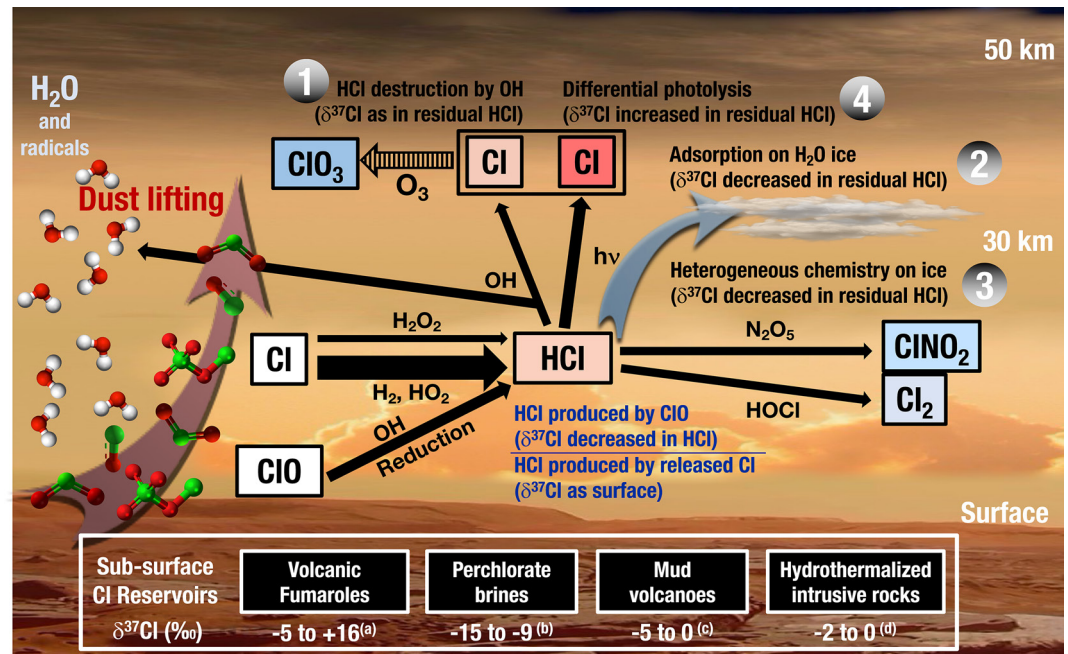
50 km

$H_2O$ and radicals

1 HCl destruction by OH ($\delta^{37}$Cl as in residual HCl)

Differential photolysis ($\delta^{37}$Cl increased in residual HCl) 4

$ClO_3$

$O_3$

Cl

Cl

Adsorption on $H_2O$ ice ($\delta^{37}$Cl decreased in residual HCl) 2

Dust lifting

30 km

hν

OH

Heterogeneous chemistry on ice ($\delta^{37}$Cl decreased in residual HCl) 3

$H_2O_2$

Cl

HCl

$N_2O_5$

$ClNO_2$

$H_2$, $HO_2$

HOCl

$Cl_2$

OH

Reduction

HCl produced by ClO ($\delta^{37}$Cl decreased in HCl)

ClO

HCl produced by released Cl ($\delta^{37}$Cl as surface)

Surface

| Sub-surface Cl Reservoirs | Volcanic Fumaroles | Perchlorate brines | Mud volcanoes | Hydrothermalized intrusive rocks |
|---|---|---|---|---|
| $\delta^{37}$Cl (‰) | -5 to +16$^{(a)}$ | -15 to -9$^{(b)}$ | -5 to 0$^{(c)}$ | -2 to 0$^{(d)}$ |